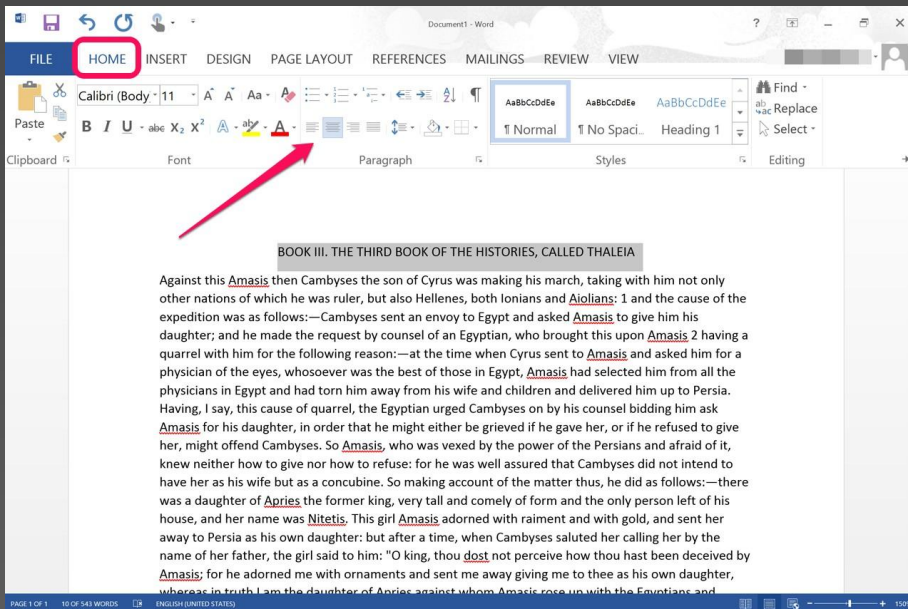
Document1 - Word

? – ×

FILE HOME INSERT DESIGN PAGE LAYOUT REFERENCES MAILINGS REVIEW VIEW

Paste

Calibri (Body 11 A A Aa

B I U abc $X_2$ $X^2$ A A

AaBbCcDdEe ¶ Normal

AaBbCcDdEe ¶ No Spaci...

AaBbCcDdEe Heading 1

Find

Replace

Select

Clipboard Font Paragraph Styles Editing

BOOK III. THE THIRD BOOK OF THE HISTORIES, CALLED THALEIA

Against this Amasis then Cambyses the son of Cyrus was making his march, taking with him not only other nations of which he was ruler, but also Hellenes, both Ionians and Aiolians: 1 and the cause of the expedition was as follows:—Cambyses sent an envoy to Egypt and asked Amasis to give him his daughter; and he made the request by counsel of an Egyptian, who brought this upon Amasis 2 having a quarrel with him for the following reason:—at the time when Cyrus sent to Amasis and asked him for a physician of the eyes, whosoever was the best of those in Egypt, Amasis had selected him from all the physicians in Egypt and had torn him away from his wife and children and delivered him up to Persia. Having, I say, this cause of quarrel, the Egyptian urged Cambyses on by his counsel bidding him ask Amasis for his daughter, in order that he might either be grieved if he gave her, or if he refused to give her, might offend Cambyses. So Amasis, who was vexed by the power of the Persians and afraid of it, knew neither how to give nor how to refuse: for he was well assured that Cambyses did not intend to have her as his wife but as a concubine. So making account of the matter thus, he did as follows:—there was a daughter of Apries the former king, very tall and comely of form and the only person left of his house, and her name was Nitetis. This girl Amasis adorned with raiment and with gold, and sent her away to Persia as his own daughter: but after a time, when Cambyses saluted her calling her by the name of her father, the girl said to him: "O king, thou dost not perceive how thou hast been deceived by Amasis; for he adorned me with ornaments and sent me away giving me to thee as his own daughter, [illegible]

PAGE 1 OF 1 10 OF 543 WORDS ENGLISH (UNITED STATES)